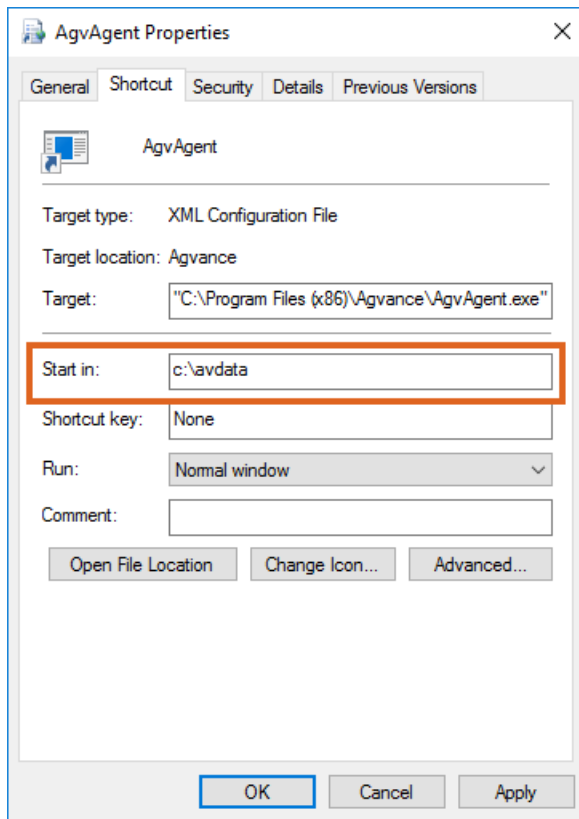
AgvAgent Properties

×

General | Shortcut | Security | Details | Previous Versions

AgvAgent

Target type: XML Configuration File

Target location: Agvance

Target: "C:\Program Files (x86)\Agvance\AgvAgent.exe"

Start in: c:\avdata

Shortcut key: None

Run: Normal window

Comment:

Open File Location | Change Icon... | Advanced...

OK | Cancel | Apply